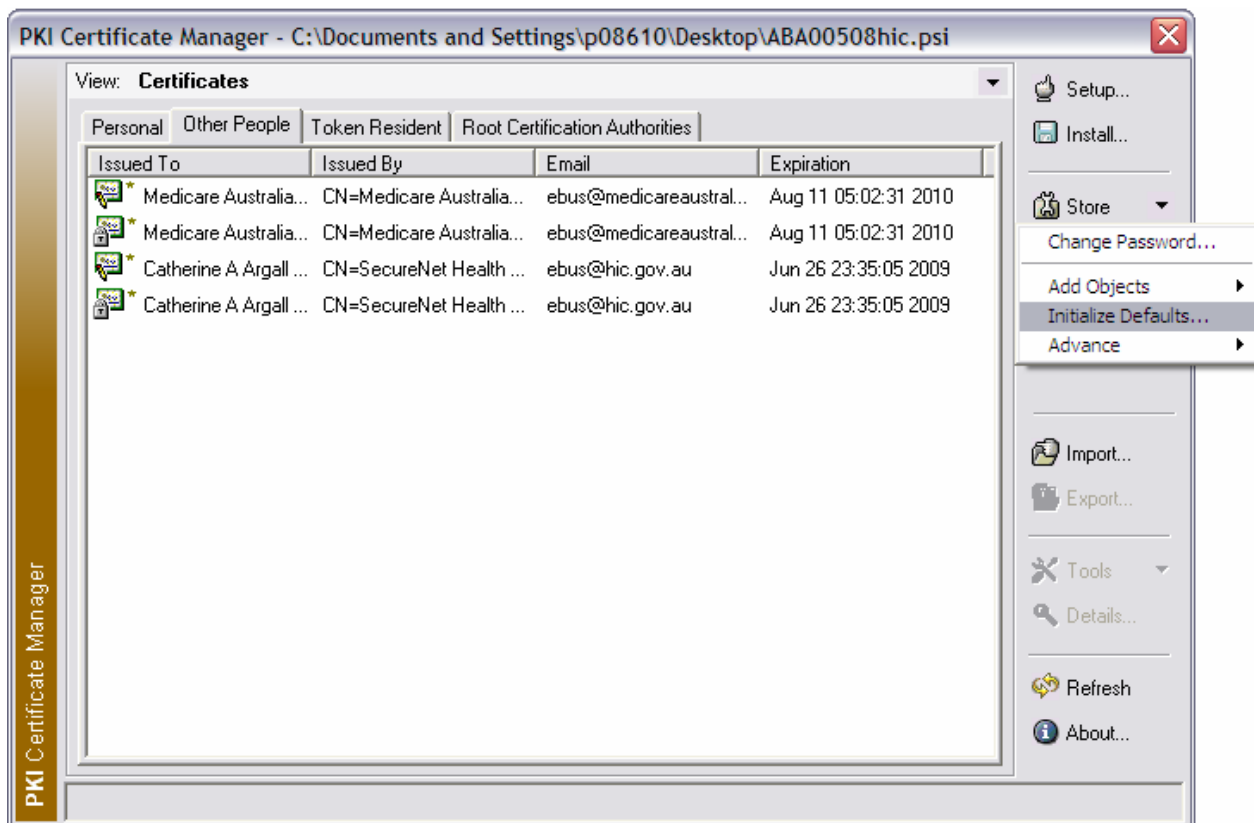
PKI Certificate Manager - C:\Documents and Settings\p08610\Desktop\ABA00508hic.psi

View: Certificates

Personal | Other People | Token Resident | Root Certification Authorities

| Issued To | Issued By | Email | Expiration |
|---|---|---|---|
| Medicare Australia... | CN=Medicare Australia... | ebus@medicareaustral... | Aug 11 05:02:31 2010 |
| Medicare Australia... | CN=Medicare Australia... | ebus@medicareaustral... | Aug 11 05:02:31 2010 |
| Catherine A Argall ... | CN=SecureNet Health ... | ebus@hic.gov.au | Jun 26 23:35:05 2009 |
| Catherine A Argall ... | CN=SecureNet Health ... | ebus@hic.gov.au | Jun 26 23:35:05 2009 |

Setup...
Install...
Store
Change Password...
Add Objects
Initialize Defaults...
Advance
Import...
Export...
Tools
Details...
Refresh
About...

PKI Certificate Manager